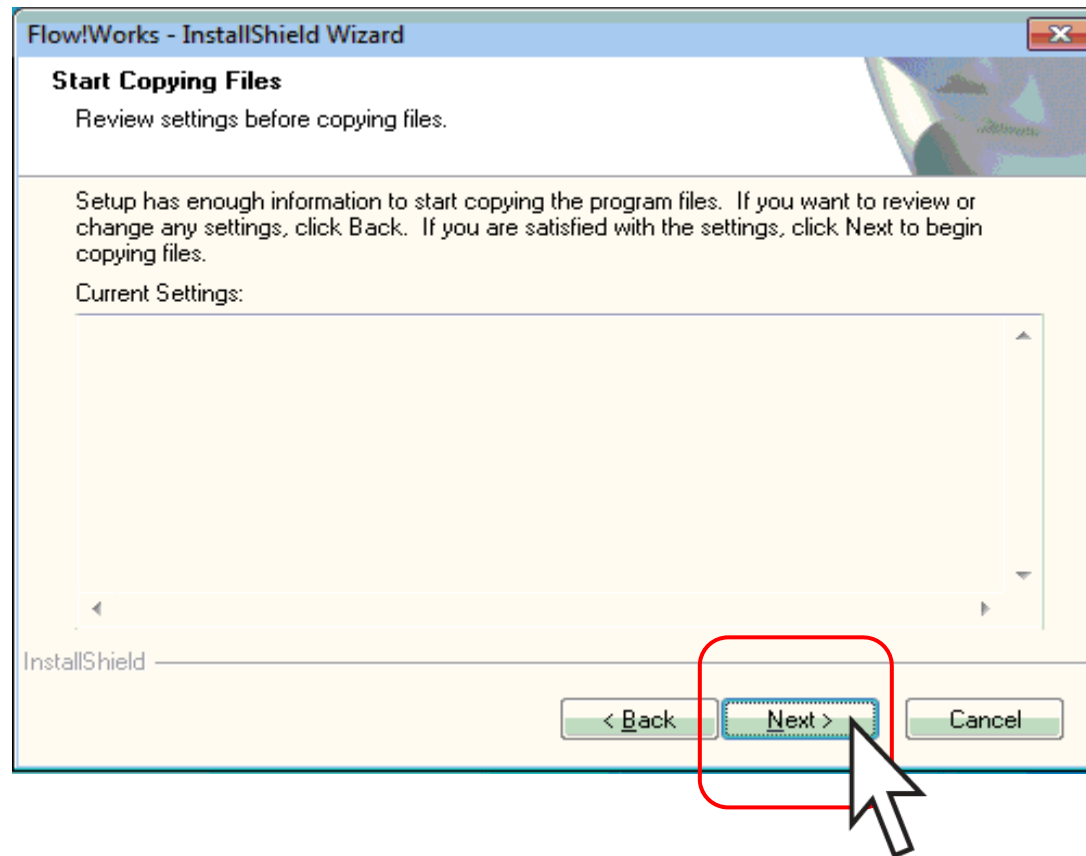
Flow!Works - InstallShield Wizard

Start Copying Files

Review settings before copying files.

Setup has enough information to start copying the program files. If you want to review or change any settings, click Back. If you are satisfied with the settings, click Next to begin copying files.

Current Settings:

InstallShield

< Back

Next >

Cancel